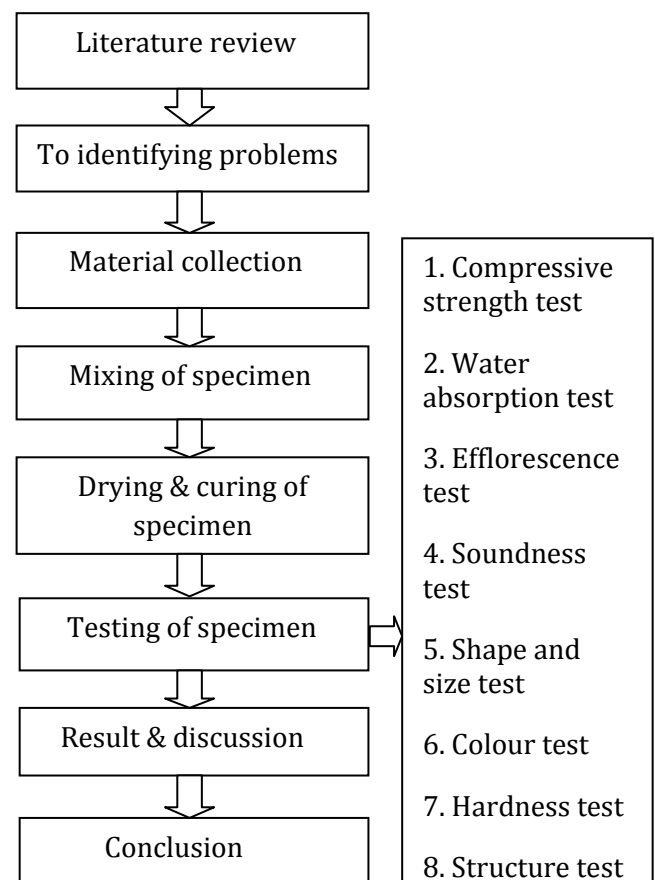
Literature review

To identifying problems

Material collection

Mixing of specimen

Drying & curing of specimen

Testing of specimen

Result & discussion

Conclusion

1. Compressive strength test

2. Water absorption test

3. Efflorescence test

4. Soundness test

5. Shape and size test

6. Colour test

7. Hardness test

8. Structure test